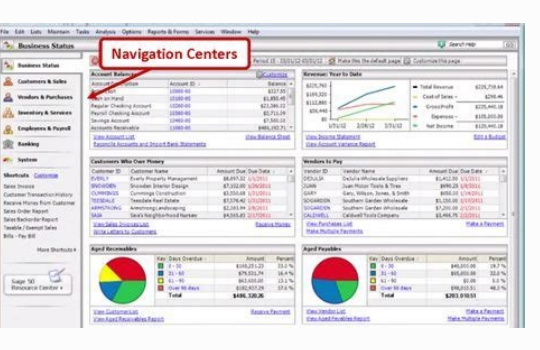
File Edit Lists Maintain Tasks Analysis Options Reports & Forms Services Window Help

Business Status

Navigation Centers

Search Help

Business Status

Customers & Sales

Vendors & Purchases

Inventory & Services

Employees & Payroll

Banking

System

Shortcuts Customize

Sales Invoice
Customer Transaction History
Receive Money from Customer
Sales Order Report
Sales Backorder Report
Taxable / Exempt Sales
Bills - Pay Bill

More Shortcuts

Gage 50 Resource Center

Period 15 - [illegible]

Make this the default page

Customize this page

Account Balances

Customize

Account Description | Account ID | Balance
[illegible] | 10000-00 | $327.85
Cash on Hand | 10100-00 | $1,850.45
Regular Checking Account | 10200-00 | $8,397.63
Payroll Checking Account | 10300-00 | $2,713.29
Savings Account | 10400-00 | $7,673.14
Accounts Receivable | 11000-00 | $486,192.71

View Account List
View Balance Sheet
Reconcile Accounts and Import Bank Statements

Revenue: Year to Date

Total Revenue $229,448.16
Cost of Sales $25,896.35
Gross Profit $225,440.18
Expenses $129,916.65
Net Income $95,523.53

View Income Statement
Edit a Budget

Customers Who Owe Money

Customer ID | Customer Name | Amount Due | Due Date
EVERLY | Everly Property Management | $6,347.03 | 3/5/2011
SNOWDEN | Snowden Interior Design | $7,032.00 | 3/6/2011
CUMMINGS | Cummings Construction | $4,720.00 | 3/7/2011
TEESDALE | Teesdale Real Estate | $5,426.10 | 3/9/2011
ARMSTRONG | Armstrong Landscaping | $4,726.27 | 3/11/2011
SAIA | Saia's Neighborhood Nursery | $4,505.85 | 3/11/2011

View Sales Invoice List
Receive Money
Write Letters to Customers

Vendors to Pay

Vendor ID | Vendor Name | Amount Due | Due Date
DEJULIA | DeJulia Wholesale Suppliers | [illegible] | 3/1/2011
JUAN | Juan Motor Tools & Tires | $998.28 | 3/1/2011
GARY | Gary, Wilson, Jones, & Smith | $1,325.00 | 3/4/2011
SOGARDEN | Southern Garden Wholesale | $1,302.98 | 3/5/2011
SOGARDEN | Southern Garden Wholesale | $3,126.00 | 3/6/2011
CALDWELL | Caldwell Tools Company | $3,000.00 | 3/8/2011

View Purchases List
Make a Payment
Make Multiple Payments

Aged Receivables

Days Overdue | Amount | Percent
0 - 30 | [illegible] | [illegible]
31 - 60 | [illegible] | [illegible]
61 - 90 | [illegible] | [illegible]
Over 90 days | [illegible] | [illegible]
Total | $486,320.26 |

View Customer List
Receive Payment
View Aged Receivables Report

Aged Payables

Days Overdue | Amount | Percent
0 - 30 | $40,000.00 | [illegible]
31 - 60 | $48,208.42 | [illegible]
61 - 90 | $56,000.00 | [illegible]
Over 90 days | $63,000.00 | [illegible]
Total | $203,010.51 |

View Vendor List
Make a Payment
View Aged Payables Report
Make Multiple Payments